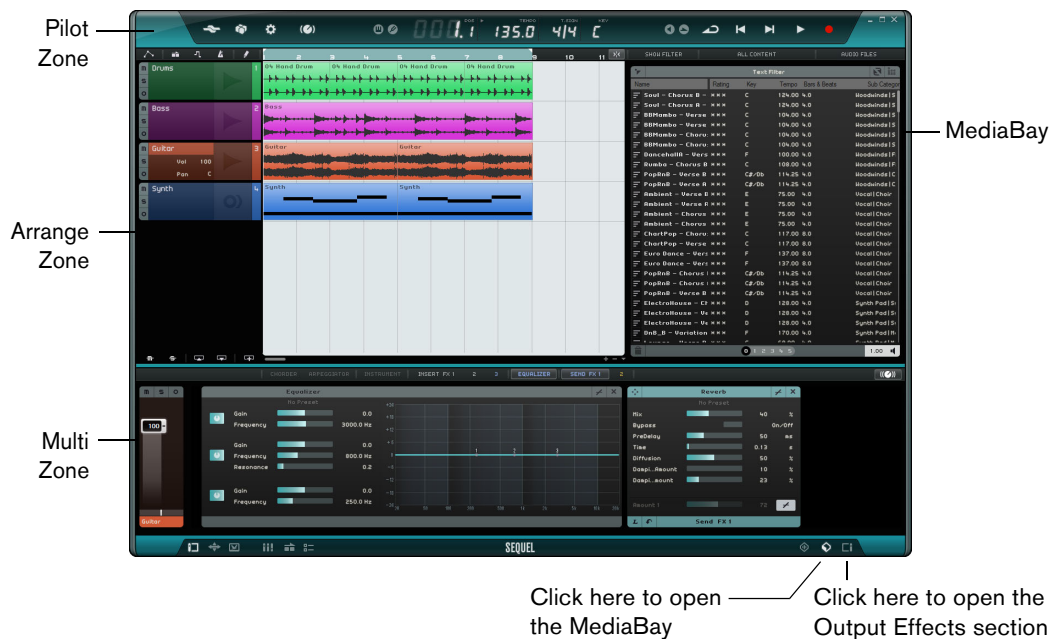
Pilot Zone

Arrange Zone

Multi Zone

MediaBay

Click here to open the MediaBay

Click here to open the Output Effects section

1.1 135.0 4/4 C

Drums
Bass
Guitar
Vol 100
Pan C
Synth

04 Hand Drum
04 Hand Drum
04 Hand Drum
04 Hand Drum
Bass
Guitar
Guitar
Synth
Synth

SHOW FILTER
ALL CONTENT
AUDIO FILES

Text Filter

| Name | Rating | Key | Tempo | Bars & Beats | Sub Category |
|---|---|---|---|---|---|
| Soul - Chorus B | ××× | C | 124.00 | 4.0 | Woodwinds |
| Soul - Chorus A | ××× | C | 124.00 | 4.0 | Woodwinds |
| BBMambo - Verse | ××× | C | 104.00 | 4.0 | Woodwinds |
| BBMambo - Verse | ××× | C | 104.00 | 4.0 | Woodwinds |
| BBMambo - Chorus | ××× | C | 104.00 | 4.0 | Woodwinds |
| BBMambo - Chorus | ××× | C | 104.00 | 4.0 | Woodwinds |
| DancehallA - Verse | ××× | F | 100.00 | 4.0 | Woodwinds |
| Rumba - Chorus B | ××× | C | 108.00 | 4.0 | Woodwinds |
| PopRnB - Verse B | ××× | C#/Db | 114.25 | 4.0 | Woodwinds |
| PopRnB - Verse A | ××× | C#/Db | 114.25 | 4.0 | Woodwinds |
| Ambient - Verse B | ××× | E | 75.00 | 4.0 | Vocal Choir |
| Ambient - Verse A | ××× | E | 75.00 | 4.0 | Vocal Choir |
| Ambient - Chorus | ××× | E | 75.00 | 4.0 | Vocal Choir |
| Ambient - Chorus | ××× | E | 75.00 | 4.0 | Vocal Choir |
| ChartPop - Chorus | ××× | C | 117.00 | 8.0 | Vocal Choir |
| ChartPop - Verse | ××× | C | 117.00 | 8.0 | Vocal Choir |
| Euro Dance - Verse | ××× | F | 137.00 | 8.0 | Vocal Choir |
| Euro Dance - Verse | ××× | F | 137.00 | 8.0 | Vocal Choir |
| PopRnB - Chorus | ××× | C#/Db | 114.25 | 4.0 | Vocal Choir |
| PopRnB - Chorus | ××× | C#/Db | 114.25 | 4.0 | Vocal Choir |
| PopRnB - Verse B | ××× | C#/Db | 114.25 | 4.0 | Vocal Choir |
| ElectroHouse - Ch | ××× | D | 128.00 | 4.0 | Synth Pad |
| ElectroHouse - Ve | ××× | D | 128.00 | 4.0 | Synth Pad |
| ElectroHouse - Ve | ××× | D | 128.00 | 4.0 | Synth Pad |
| DnB_B - Variation | ××× | F | 170.00 | 4.0 | Synth Pad |

1 2 3 4 5
1.00

CHORDER ARPEGGIATOR INSTRUMENT INSERT FX 1 2 3 EQUALIZER SEND FX 1 2

Equalizer
No Preset
Gain 0.0
Frequency 3000.0 Hz
Gain 0.0
Frequency 800.0 Hz
Resonance 0.2
Gain 0.0
Frequency 250.0 Hz

Reverb
No Preset
Mix 40 %
Bypass On/Off
PreDelay 50 ms
Time 0.13 s
Diffusion 50 %
Dampi...Amount 10 %
Dampi...mount 23 %
Reverb 1 72
Send FX 1

100
Guitar

SEQUEL